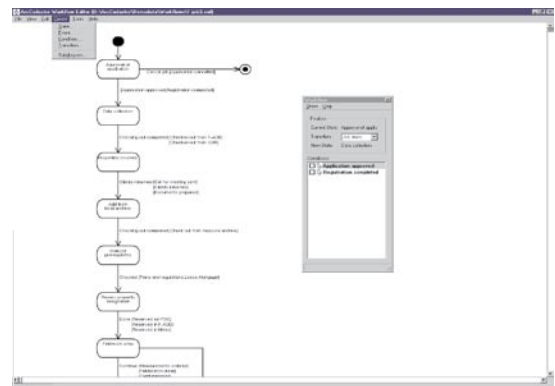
File View Edit Insert Tools Help

State
Event
Condition
Transition

Approval of application

Cancel [Registration cancelled]

[Application approved/Registration completed]

Data collection

Data selection

Application approved

Registration completed